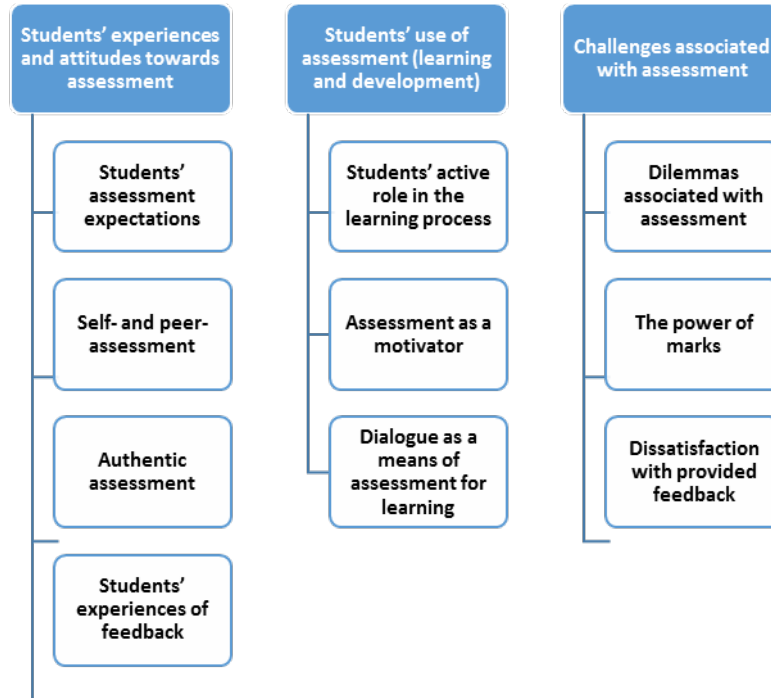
Students' experiences and attitudes towards assessment

Students' assessment expectations

Self- and peer-assessment

Authentic assessment

Students' experiences of feedback

Students' use of assessment (learning and development)

Students' active role in the learning process

Assessment as a motivator

Dialogue as a means of assessment for learning

Challenges associated with assessment

Dilemmas associated with assessment

The power of marks

Dissatisfaction with provided feedback